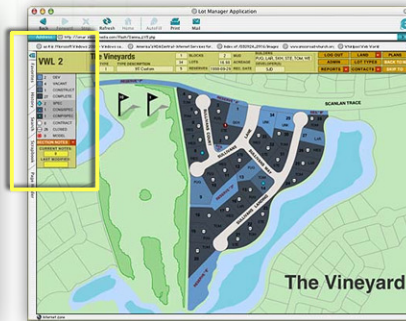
Lot Manager Application

Back Forward Stop Refresh Home AutoFill Print Mail

Address http://

The Vineyards

VWL 2

DEV
VACANT
CONSTRUCT
COMPLETE
SPEC
CONTRACT
CLOSED
MODEL

ACTION NOTES
CURRENT WATCH
LAST MODIFIED

LOG OUT
ADMIN
REPORTS

SCANLAN TRACE

The Vineyard

Internet zone